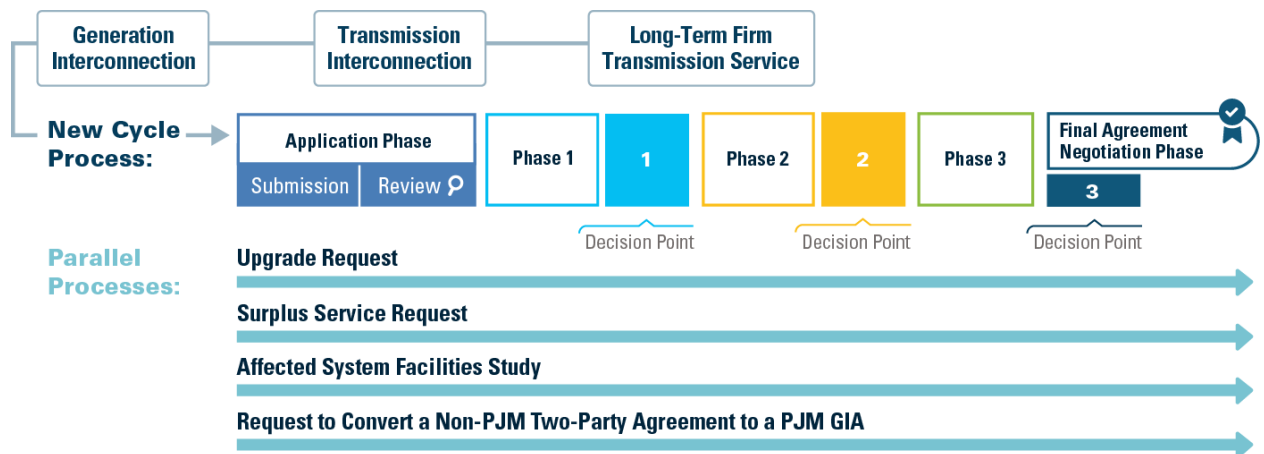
Generation Interconnection

Transmission Interconnection

Long-Term Firm Transmission Service

New Cycle Process:

Application Phase

Submission | Review

Phase 1

1

Decision Point

Phase 2

2

Decision Point

Phase 3

Final Agreement Negotiation Phase

3

Decision Point

Parallel Processes:

Upgrade Request

Surplus Service Request

Affected System Facilities Study

Request to Convert a Non-PJM Two-Party Agreement to a PJM GIA